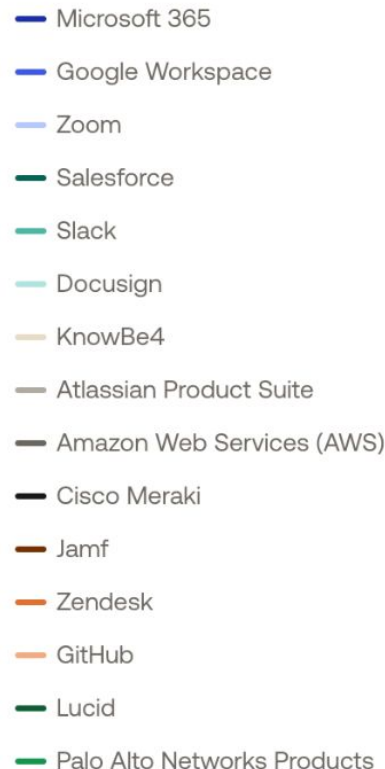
Microsoft 365

Google Workspace

Zoom

Salesforce

Slack

Docusign

KnowBe4

Atlassian Product Suite

Amazon Web Services (AWS)

Cisco Meraki

Jamf

Zendesk

GitHub

Lucid

Palo Alto Networks Products